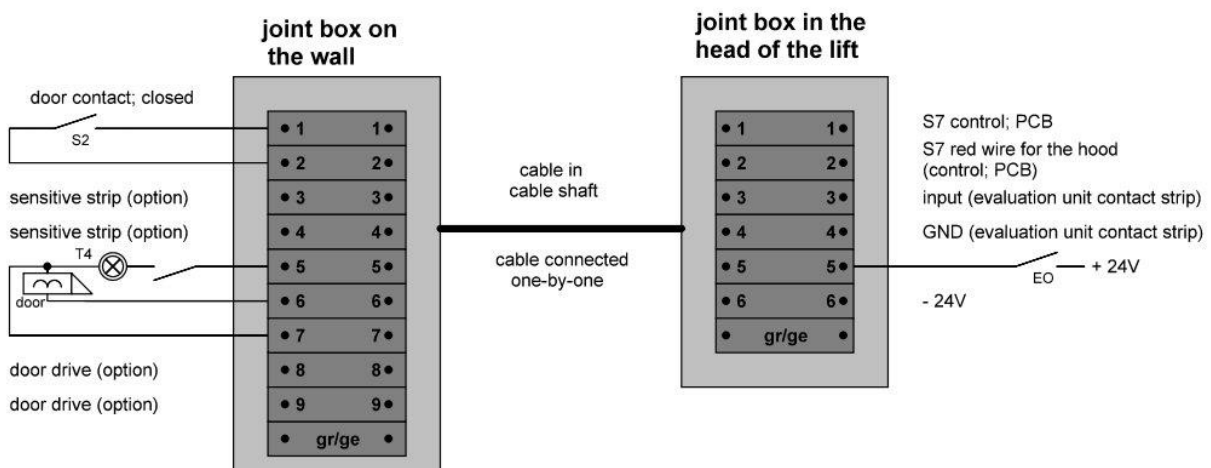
joint box on the wall

joint box in the head of the lift

door contact; closed

S2

sensitive strip (option)

sensitive strip (option)

T4

door

door drive (option)

door drive (option)

| 1 | 1 |
|---|---|
| 2 | 2 |
| 3 | 3 |
| 4 | 4 |
| 5 | 5 |
| 6 | 6 |
| 7 | 7 |
| 8 | 8 |
| 9 | 9 |
| gr/ge | |

cable in cable shaft

cable connected one-by-one

| 1 | 1 |
|---|---|
| 2 | 2 |
| 3 | 3 |
| 4 | 4 |
| 5 | 5 |
| 6 | 6 |
| gr/ge | |

S7 control; PCB

S7 red wire for the hood (control; PCB)

input (evaluation unit contact strip)

GND (evaluation unit contact strip)

EO

+ 24V

- 24V